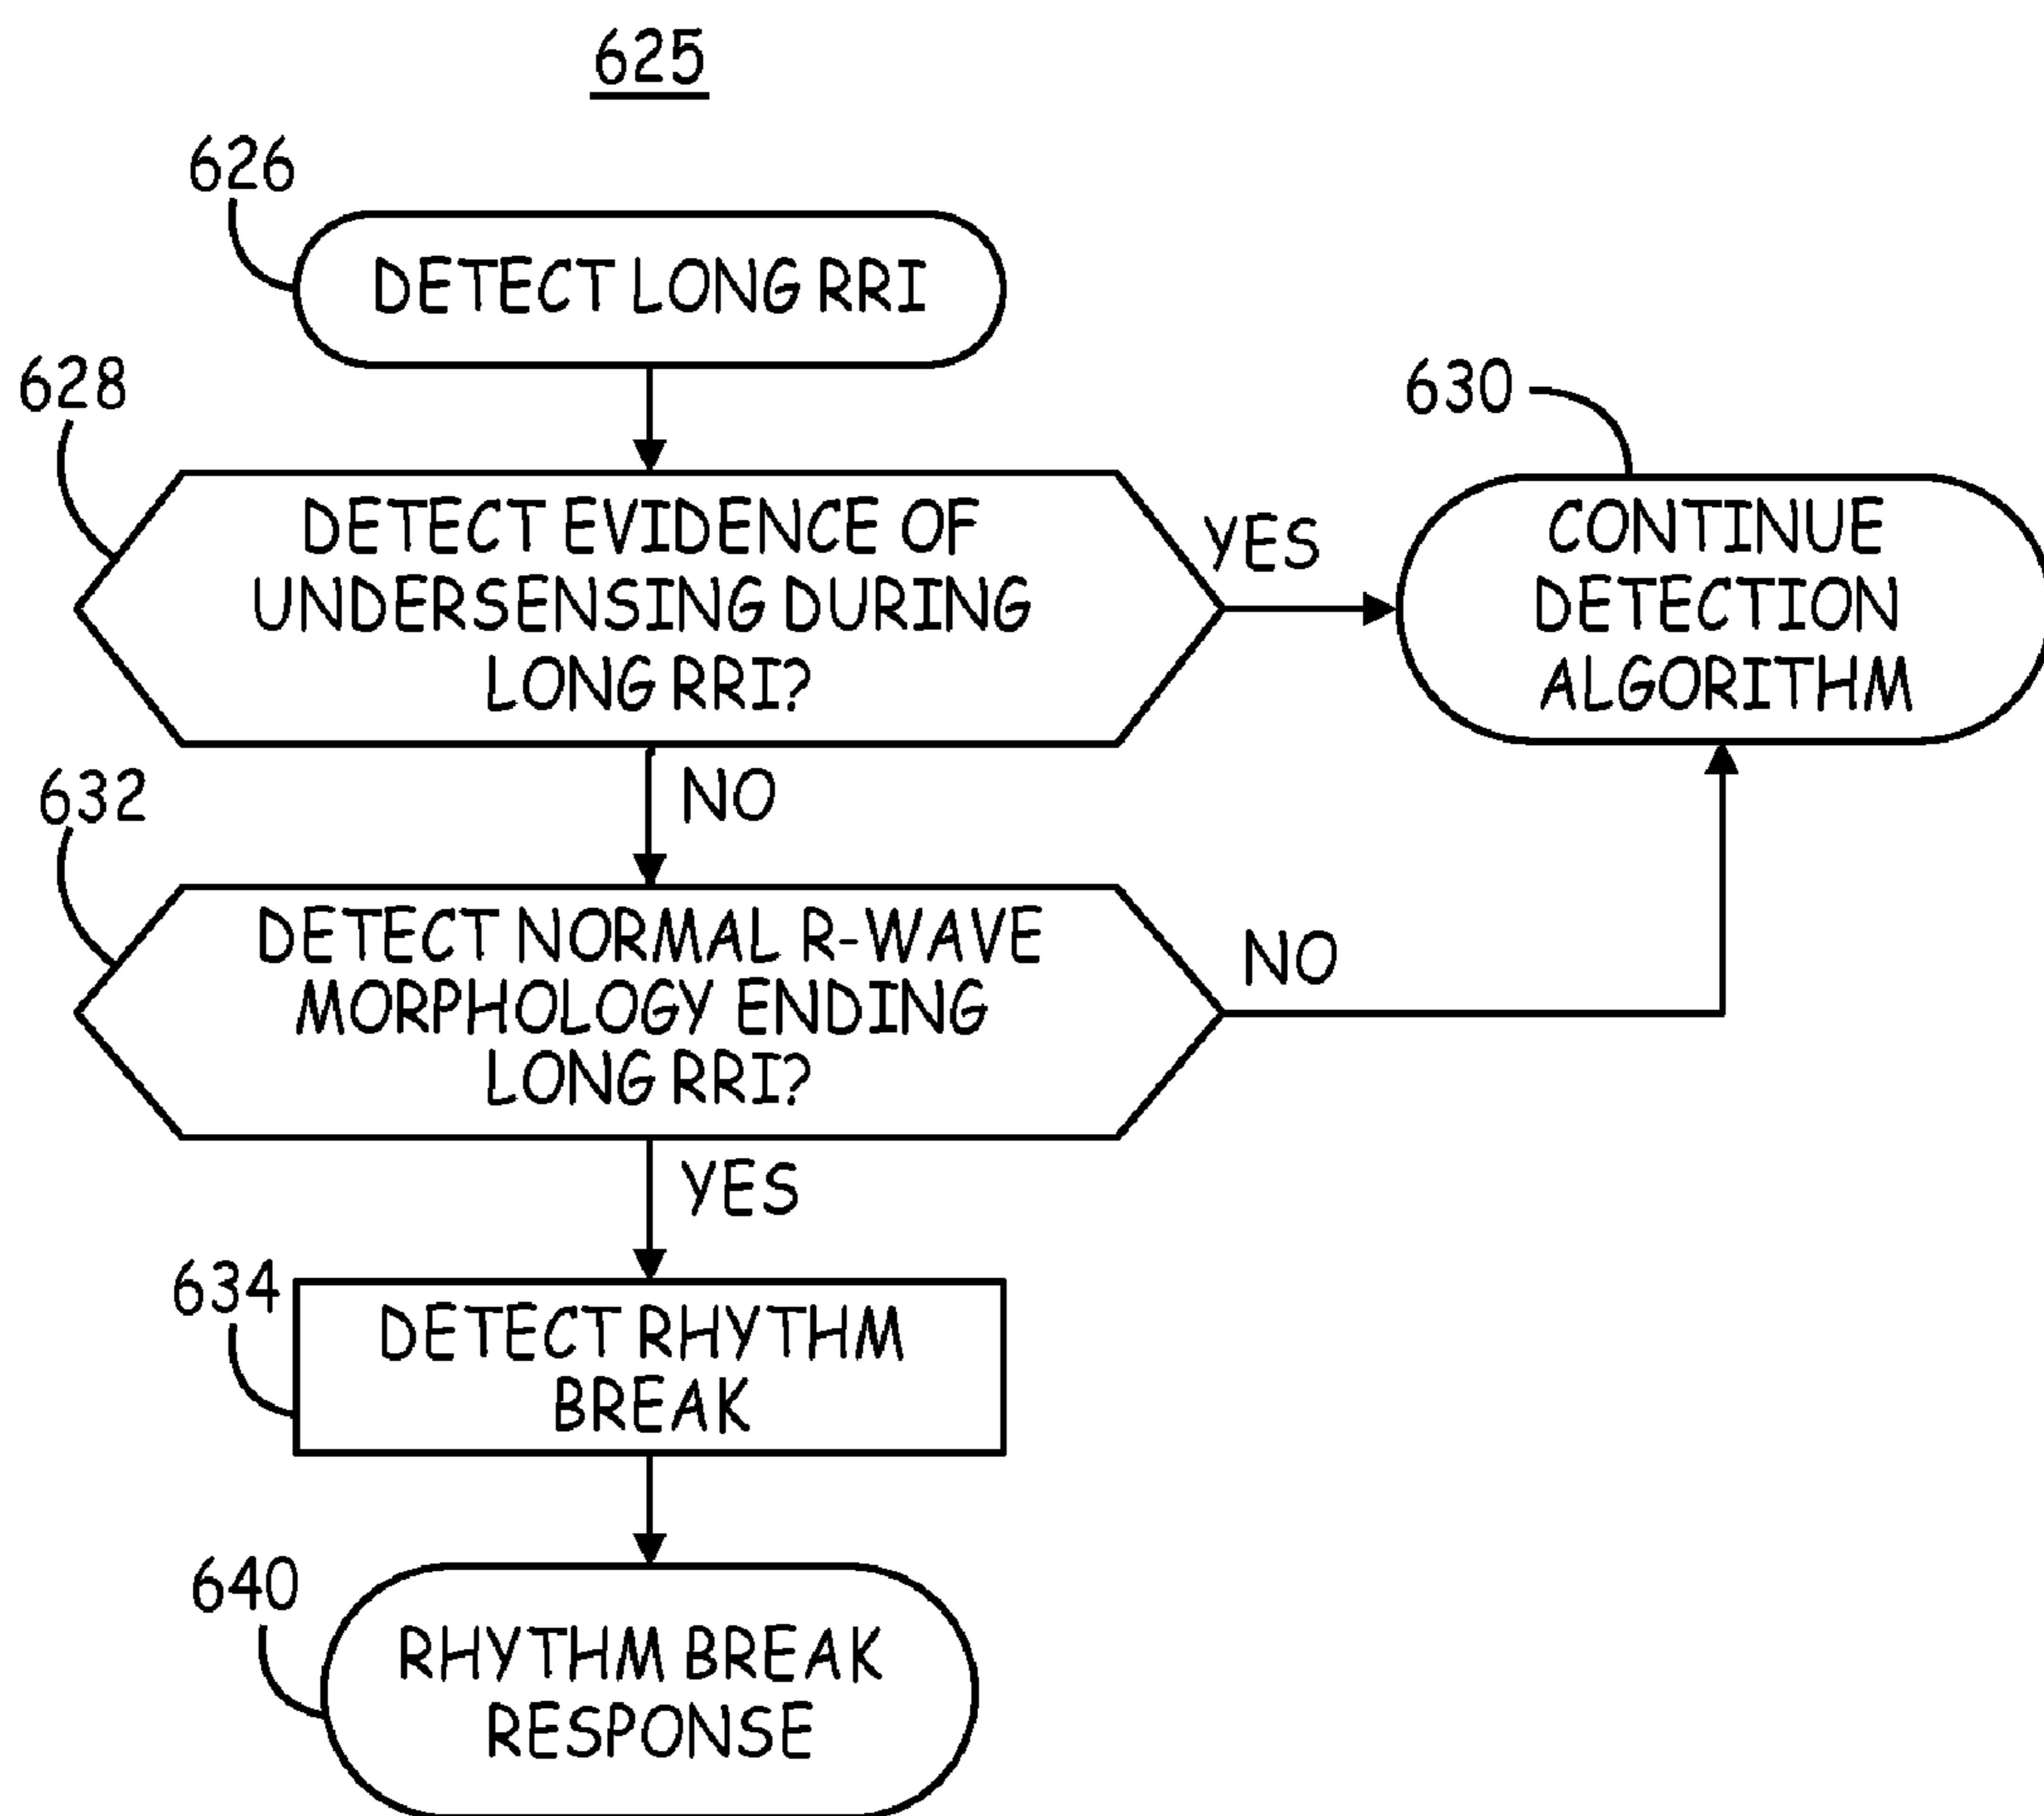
625

626

DETECT LONG RRI

628

DETECT EVIDENCE OF UNDERSENSING DURING LONG RRI?

YES

630

CONTINUE DETECTION ALGORITHM

NO

632

DETECT NORMAL R-WAVE MORPHOLOGY ENDING LONG RRI?

NO

YES

634

DETECT RHYTHM BREAK

640

RHYTHM BREAK RESPONSE